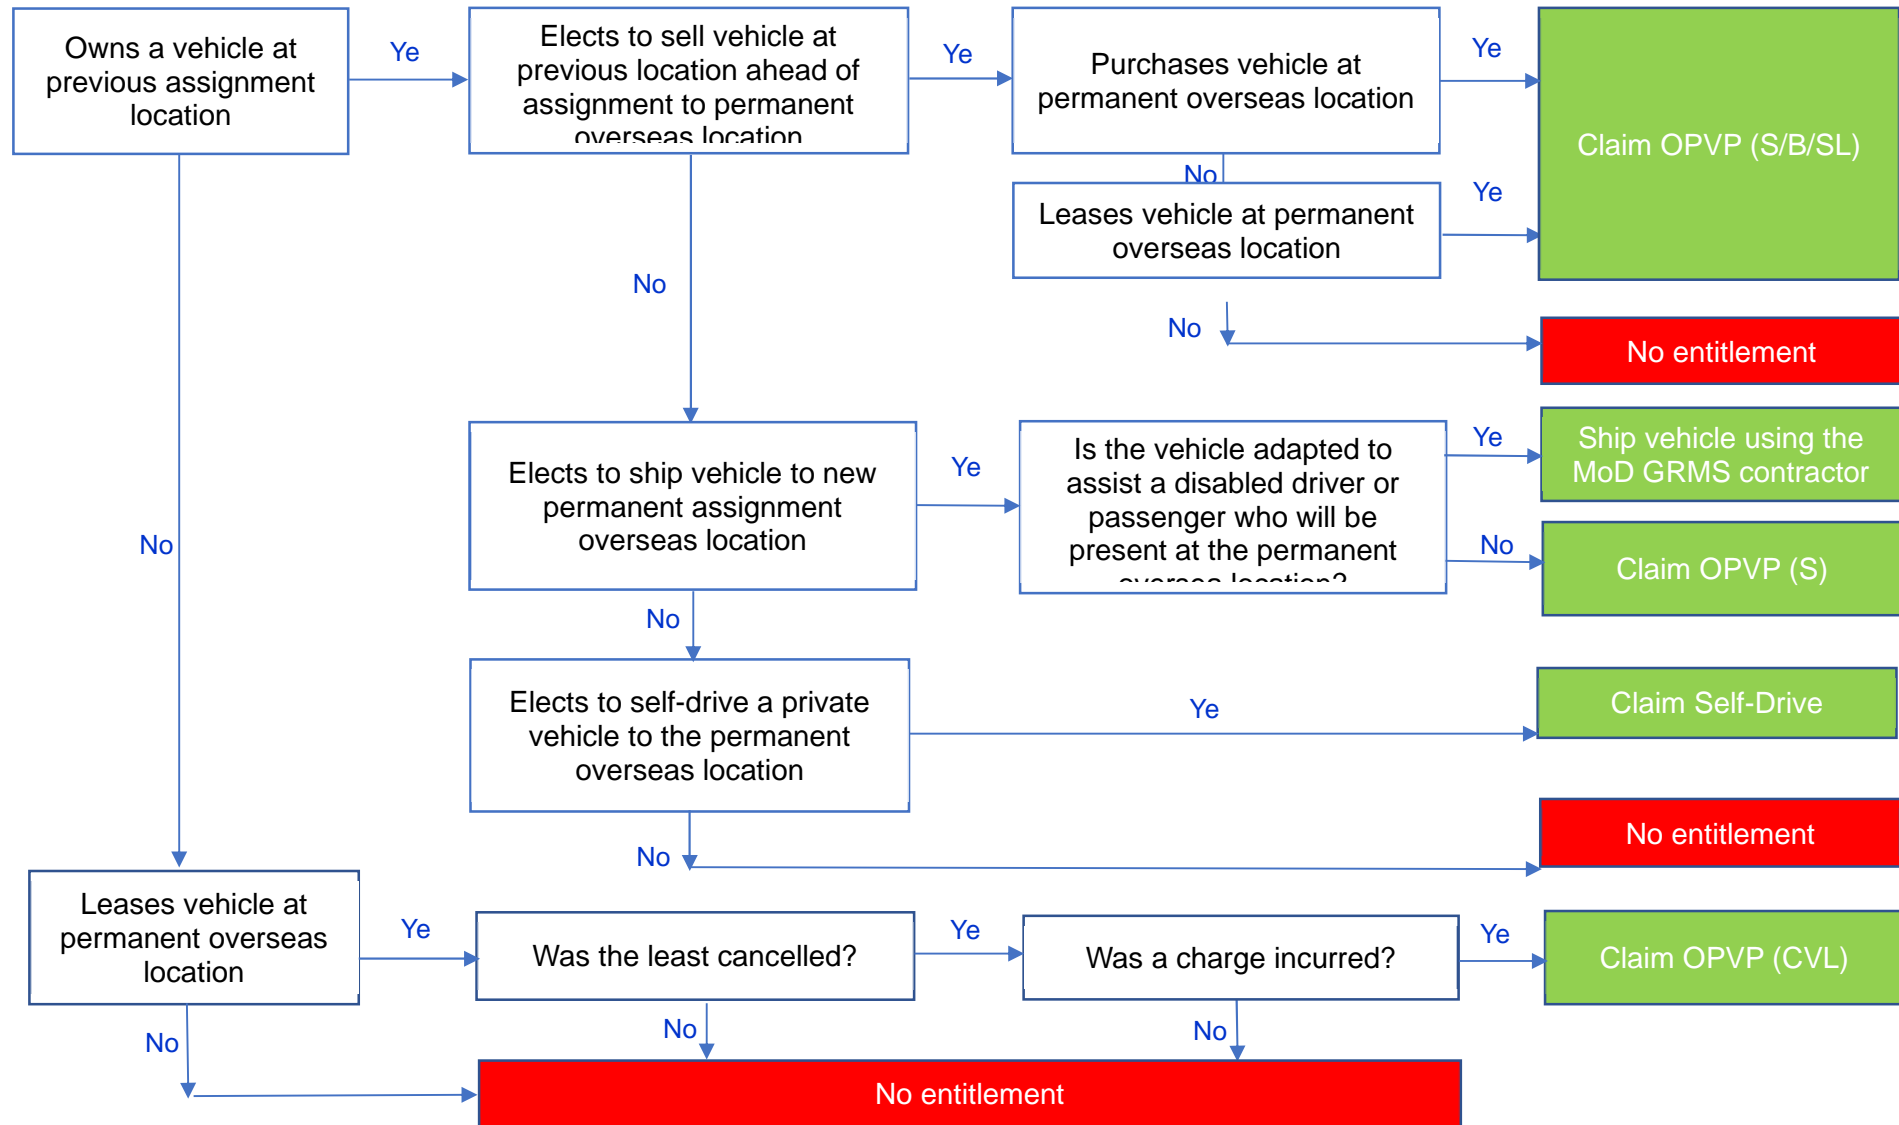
Owns a vehicle at previous assignment location

Ye

Elects to sell vehicle at previous location ahead of assignment to permanent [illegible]

Ye

Purchases vehicle at permanent overseas location

Ye

Claim OPVP (S/B/SL)

No

Leases vehicle at permanent overseas location

Ye

No

No

No entitlement

No

Elects to ship vehicle to new permanent assignment overseas location

Ye

Is the vehicle adapted to assist a disabled driver or passenger who will be present at the permanent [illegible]

Ye

Ship vehicle using the MoD GRMS contractor

No

Claim OPVP (S)

No

Elects to self-drive a private vehicle to the permanent overseas location

Ye

Claim Self-Drive

No

No entitlement

Leases vehicle at permanent overseas location

Ye

Was the least cancelled?

Ye

Was a charge incurred?

Ye

Claim OPVP (CVL)

No

No

No

No entitlement